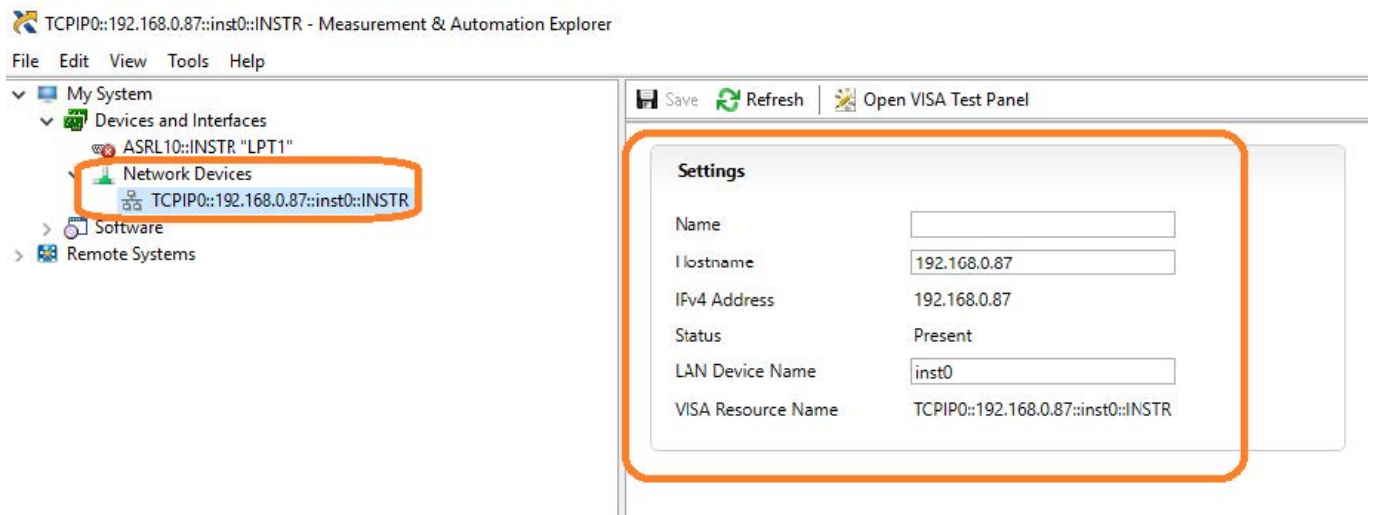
TCPIP0::192.168.0.87::inst0::INSTR - Measurement & Automation Explorer

File Edit View Tools Help

My System
Devices and Interfaces
ASRL10::INSTR "LPT1"
Network Devices
TCPIP0::192.168.0.87::inst0::INSTR
Software
Remote Systems

Save Refresh Open VISA Test Panel

Settings

| | |
|---|---|
| Name | |
| Hostname | 192.168.0.87 |
| IPv4 Address | 192.168.0.87 |
| Status | Present |
| LAN Device Name | inst0 |
| VISA Resource Name | TCPIP0::192.168.0.87::inst0::INSTR |